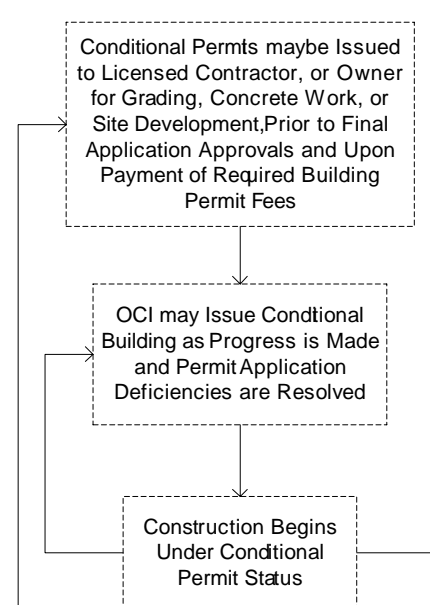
Conditional Permts maybe Issued to Licensed Contractor, or Owner for Grading, Concrete Work, or Site Development,Prior to Final Application Approvals and Upon Payment of Required Building Permit Fees

OCI may Issue Condtional Building as Progress is Made and Permit Application Deficiencies are Resolved

Construction Begins Under Conditional Permit Status